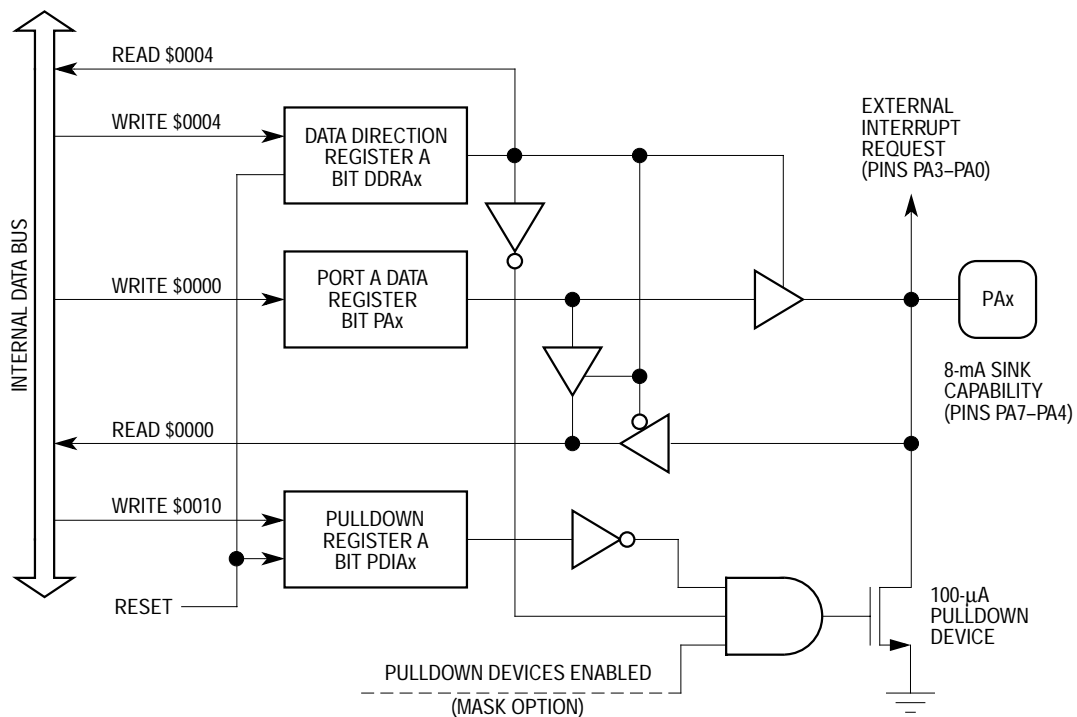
INTERNAL DATA BUS

READ \$0004

WRITE \$0004

DATA DIRECTION REGISTER A BIT DDRAx

EXTERNAL INTERRUPT REQUEST (PINS PA3–PA0)

WRITE \$0000

PORT A DATA REGISTER BIT PAx

PAx

8-mA SINK CAPABILITY (PINS PA7–PA4)

READ \$0000

WRITE \$0010

PULLDOWN REGISTER A BIT PDIAx

RESET

100-µA PULLDOWN DEVICE

PULLDOWN DEVICES ENABLED

(MASK OPTION)